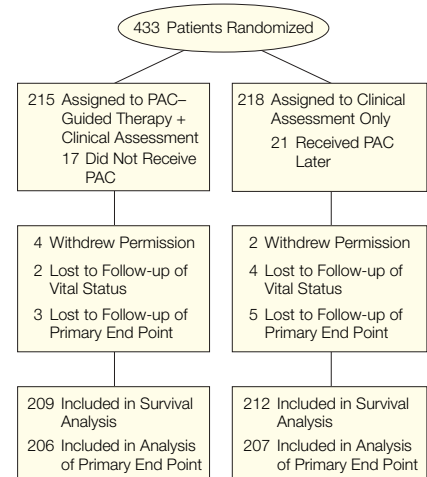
433 Patients Randomized

215 Assigned to PAC–Guided Therapy + Clinical Assessment
17 Did Not Receive PAC

218 Assigned to Clinical Assessment Only
21 Received PAC Later

4 Withdrew Permission
2 Lost to Follow-up of Vital Status
3 Lost to Follow-up of Primary End Point

2 Withdrew Permission
4 Lost to Follow-up of Vital Status
5 Lost to Follow-up of Primary End Point

209 Included in Survival Analysis
206 Included in Analysis of Primary End Point

212 Included in Survival Analysis
207 Included in Analysis of Primary End Point